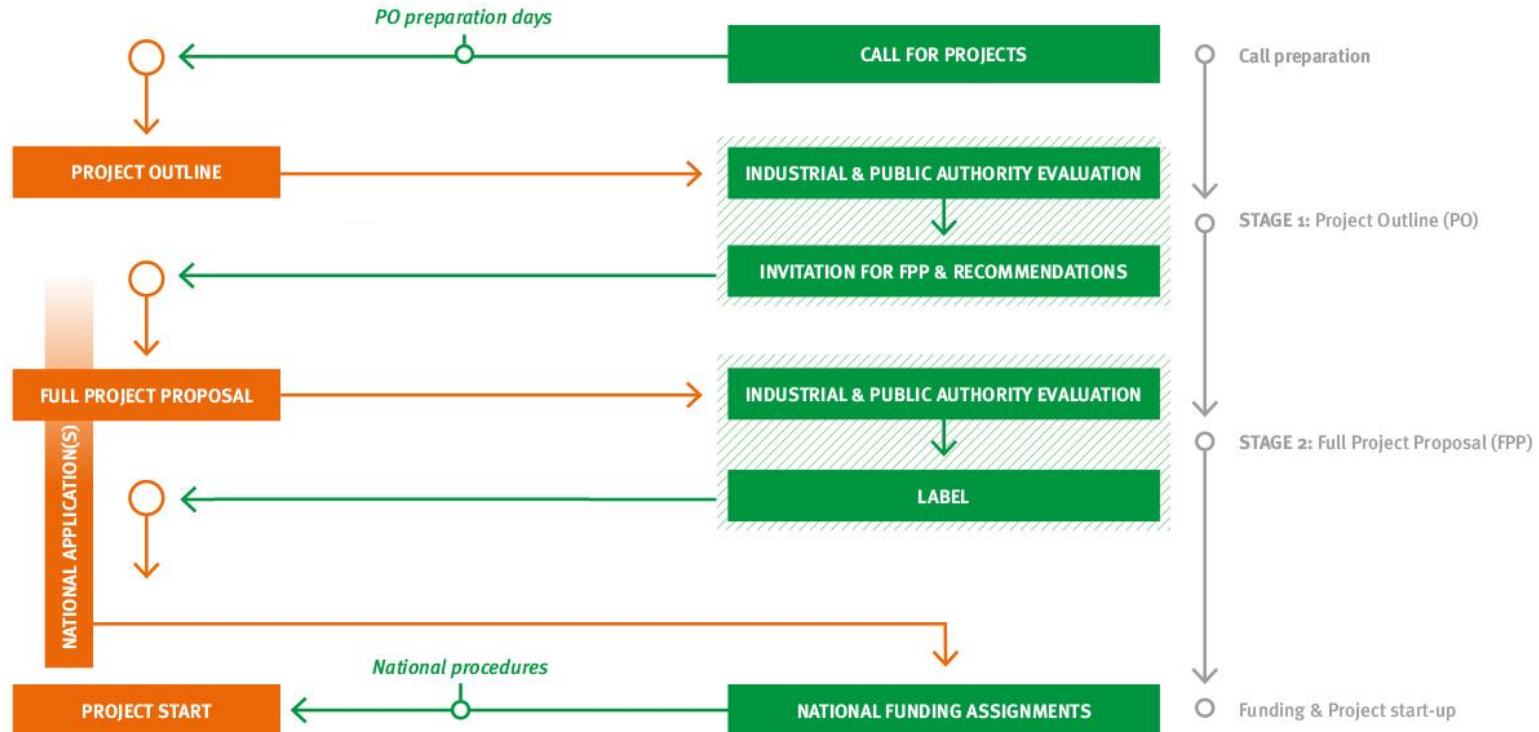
PO preparation days

CALL FOR PROJECTS

Call preparation

PROJECT OUTLINE

INDUSTRIAL & PUBLIC AUTHORITY EVALUATION

STAGE 1: Project Outline (PO)

INVITATION FOR FPP & RECOMMENDATIONS

FULL PROJECT PROPOSAL

INDUSTRIAL & PUBLIC AUTHORITY EVALUATION

STAGE 2: Full Project Proposal (FPP)

LABEL

NATIONAL APPLICATION(S)

National procedures

PROJECT START

NATIONAL FUNDING ASSIGNMENTS

Funding & Project start-up